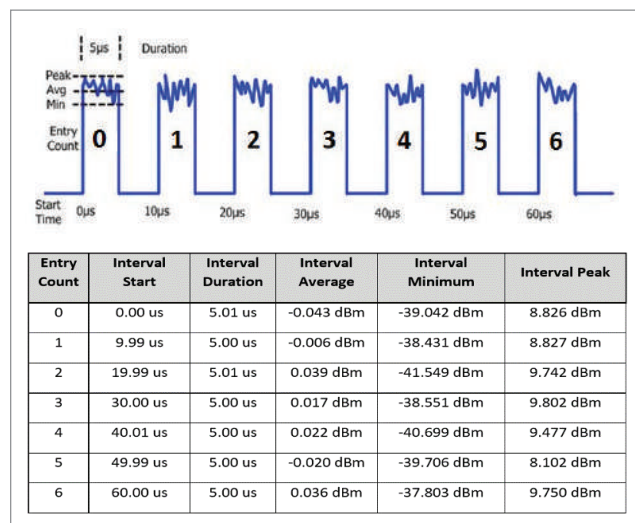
5µs Duration

Peak
Avg
Min

Entry Count 0 1 2 3 4 5 6

Start Time 0µs 10µs 20µs 30µs 40µs 50µs 60µs

| Entry Count | Interval Start | Interval Duration | Interval Average | Interval Minimum | Interval Peak |
|---|---|---|---|---|---|
| 0 | 0.00 us | 5.01 us | -0.043 dBm | -39.042 dBm | 8.826 dBm |
| 1 | 9.99 us | 5.00 us | -0.006 dBm | -38.431 dBm | 8.827 dBm |
| 2 | 19.99 us | 5.01 us | 0.039 dBm | -41.549 dBm | 9.742 dBm |
| 3 | 30.00 us | 5.00 us | 0.017 dBm | -38.551 dBm | 9.802 dBm |
| 4 | 40.01 us | 5.00 us | 0.022 dBm | -40.699 dBm | 9.477 dBm |
| 5 | 49.99 us | 5.00 us | -0.020 dBm | -39.706 dBm | 8.102 dBm |
| 6 | 60.00 us | 5.00 us | 0.036 dBm | -37.803 dBm | 9.750 dBm |